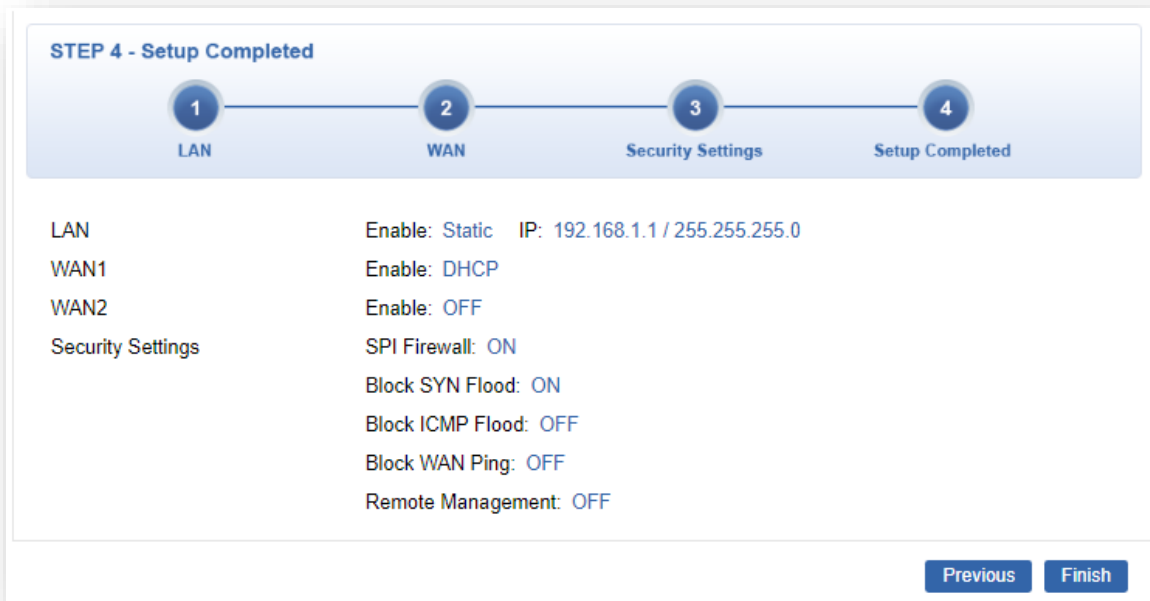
STEP 4 - Setup Completed

1 LAN
2 WAN
3 Security Settings
4 Setup Completed

| | |
|---|---|
| LAN | Enable: Static IP: 192.168.1.1 / 255.255.255.0 |
| WAN1 | Enable: DHCP |
| WAN2 | Enable: OFF |
| Security Settings | SPI Firewall: ON |
| | Block SYN Flood: ON |
| | Block ICMP Flood: OFF |
| | Block WAN Ping: OFF |
| | Remote Management: OFF |

Previous Finish